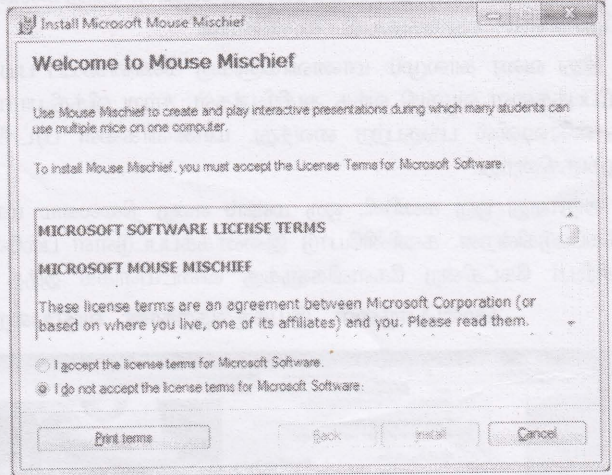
Install Microsoft Mouse Mischief

Welcome to Mouse Mischief

Use Mouse Mischief to create and play interactive presentations during which many students can use multiple mice on one computer.

To install Mouse Mischief, you must accept the License Terms for Microsoft Software.

MICROSOFT SOFTWARE LICENSE TERMS

MICROSOFT MOUSE MISCHIEF

These license terms are an agreement between Microsoft Corporation (or based on where you live, one of its affiliates) and you. Please read them.

I accept the license terms for Microsoft Software.

I do not accept the license terms for Microsoft Software.

Print terms

Back

Install

Cancel